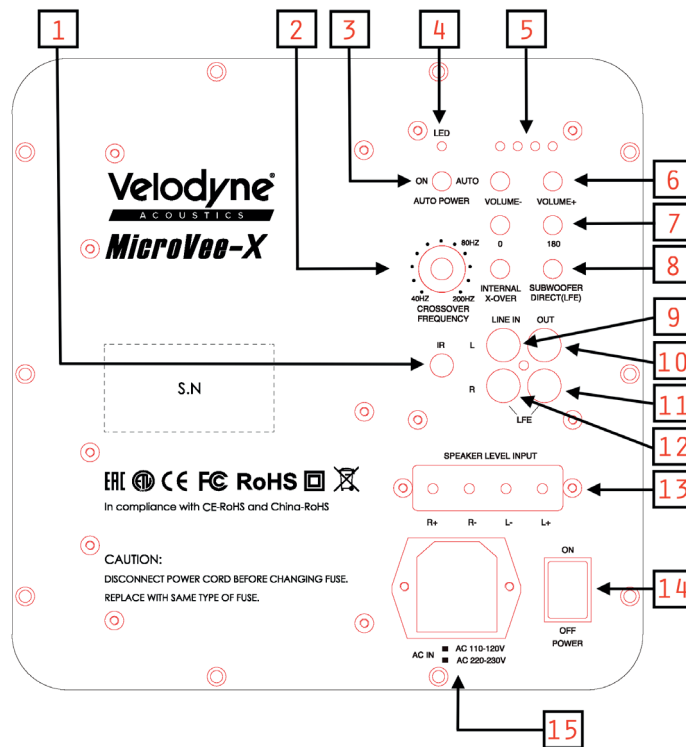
1 2 3 4 5

LED

Velodyne®
ACOUSTICS

MicroVee-X

ON AUTO
AUTO POWER

VOLUME- VOLUME+

6

0 180

7

80HZ
40HZ 200HZ
CROSSOVER FREQUENCY

INTERNAL X-OVER

SUBWOOFER DIRECT(LFE)

8

LINE IN OUT

9

S.N

IR

L

10

R

11

LFE

12

EAC CE FC RoHS

In compliance with CE-RoHS and China-RoHS

SPEAKER LEVEL INPUT

13

R+ R- L- L+

CAUTION:
DISCONNECT POWER CORD BEFORE CHANGING FUSE.
REPLACE WITH SAME TYPE OF FUSE.

ON

14

OFF
POWER

AC IN ■ AC 110-120V
■ AC 220-230V

15